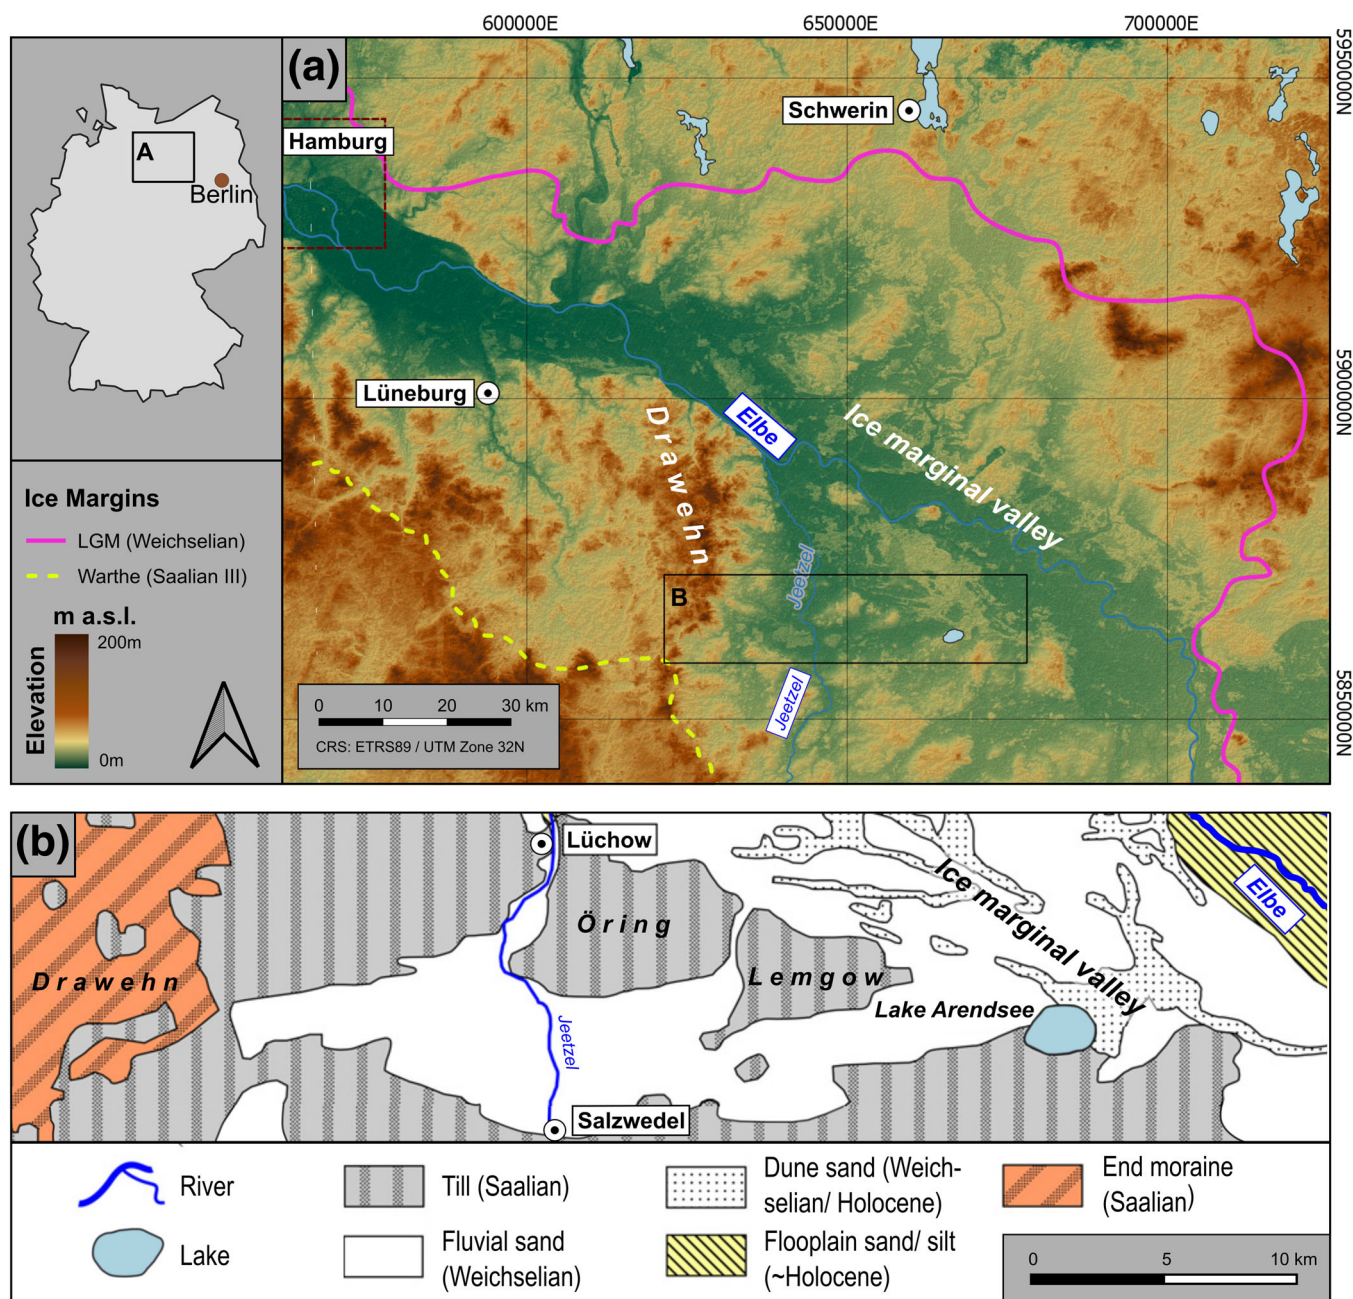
600000E 650000E 700000E

5950000N 5900000N 5850000N

A
Berlin

(a)
Hamburg
Schwerin
Lüneburg
Drawehn
Elbe
Ice marginal valley
Jeetzel
B
Jeetzel

0 10 20 30 km
CRS: ETRS89 / UTM Zone 32N

Ice Margins
LGM (Weichselian)
Warthe (Saalian III)

m a.s.l.
200m
0m
Elevation

(b)
Lüchow
Öring
Drawehn
Lemgow
Ice marginal valley
Elbe
Lake Arendsee
Jeetzel
Salzwedel

River
Lake
Till (Saalian)
Fluvial sand (Weichselian)
Dune sand (Weichselian/ Holocene)
Flooplain sand/ silt (~Holocene)
End moraine (Saalian)
0 5 10 km